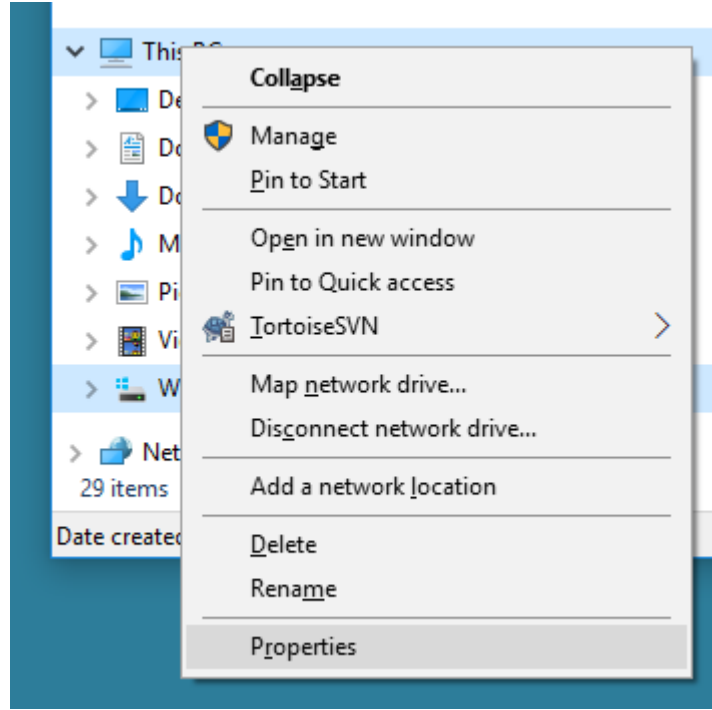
This PC
De
Do
Do
M
Pi
Vi
W
Net
29 items
Date created

Collapse
Manage
Pin to Start
Open in new window
Pin to Quick access
TortoiseSVN
Map network drive...
Disconnect network drive...
Add a network location
Delete
Rename
Properties